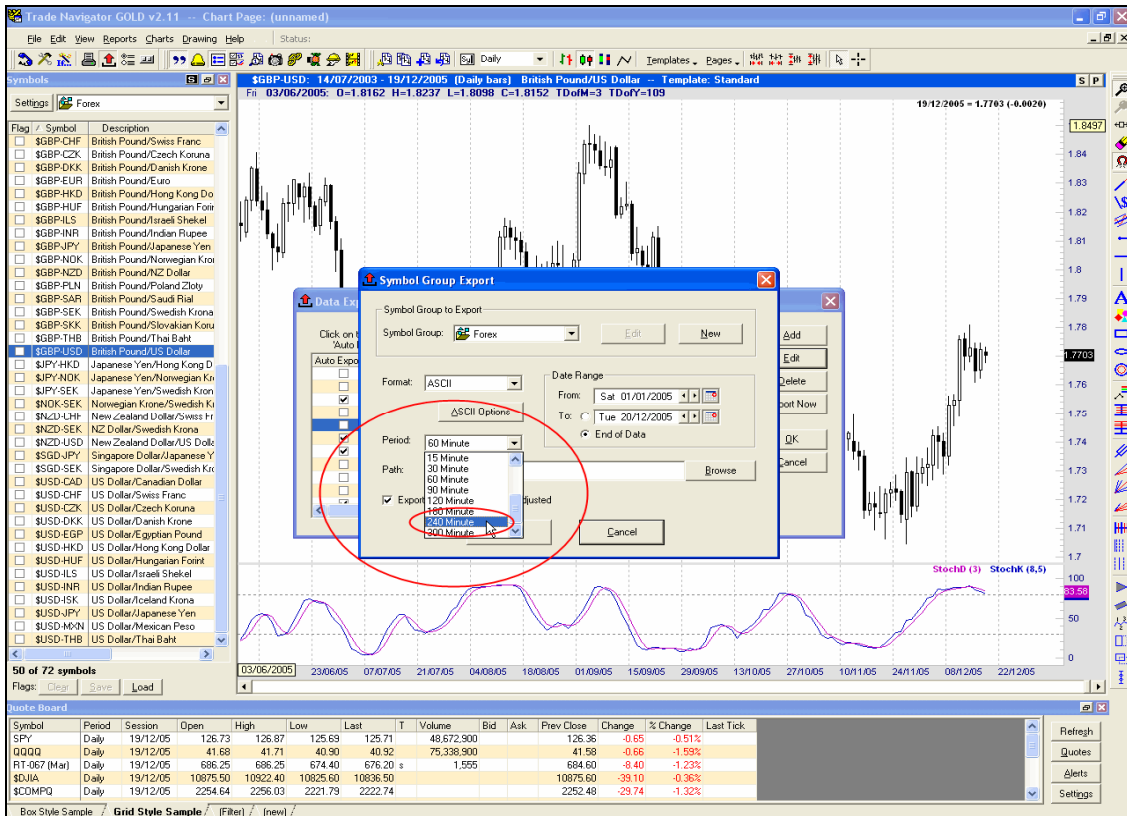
Trade Navigator GOLD v2.11 -- Chart Page: (unnamed)

File Edit View Reports Charts Drawing Help Status:

Daily Templates Pages

Symbols

Settings Forex

| Flag | Symbol | Description |
|---|---|---|
| | $GBP-CHF | British Pound/Swiss Franc |
| | $GBP-CZK | British Pound/Czech Koruna |
| | $GBP-DKK | British Pound/Danish Krone |
| | $GBP-EUR | British Pound/Euro |
| | $GBP-HKD | British Pound/Hong Kong Do |
| | $GBP-HUF | British Pound/Hungarian Forin |
| | $GBP-ILS | British Pound/Israeli Shekel |
| | $GBP-INR | British Pound/Indian Rupee |
| | $GBP-JPY | British Pound/Japanese Yen |
| | $GBP-NOK | British Pound/Norwegian Kro |
| | $GBP-NZD | British Pound/NZ Dollar |
| | $GBP-PLN | British Pound/Poland Zloty |
| | $GBP-SAR | British Pound/Saudi Rial |
| | $GBP-SEK | British Pound/Swedish Krona |
| | $GBP-SKK | British Pound/Slovakian Koru |
| | $GBP-THB | British Pound/Thai Baht |
| | $GBP-USD | British Pound/US Dollar |
| | $JPY-HKD | Japanese Yen/Hong Kong D |
| | $JPY-NOK | Japanese Yen/Norwegian Kr |
| | $JPY-SEK | Japanese Yen/Swedish Kron |
| | $NOK-SEK | Norwegian Krone/Swedish K |
| | $NZD-CHF | New Zealand Dollar/Swiss F |
| | $NZD-SEK | NZ Dollar/Swedish Krona |
| | $NZD-USD | New Zealand Dollar/US Dolla |
| | $SGD-JPY | Singapore Dollar/Japanese Y |
| | $SGD-SEK | Singapore Dollar/Swedish Kr |
| | $USD-CAD | US Dollar/Canadian Dollar |
| | $USD-CHF | US Dollar/Swiss Franc |
| | $USD-CZK | US Dollar/Czech Koruna |
| | $USD-DKK | US Dollar/Danish Krone |
| | $USD-EGP | US Dollar/Egyptian Pound |
| | $USD-HKD | US Dollar/Hong Kong Dollar |
| | $USD-HUF | US Dollar/Hungarian Forint |
| | $USD-ILS | US Dollar/Israeli Shekel |
| | $USD-INR | US Dollar/Indian Rupee |
| | $USD-ISK | US Dollar/Iceland Krona |
| | $USD-JPY | US Dollar/Japanese Yen |
| | $USD-MXN | US Dollar/Mexican Peso |
| | $USD-THB | US Dollar/Thai Baht |

50 of 72 symbols
Flags: Clear Save Load

$GBP-USD: 14/07/2003 - 19/12/2005 (Daily bars) British Pound/US Dollar -- Template: Standard
Fri 03/06/2005: O=1.8162 H=1.8237 L=1.8098 C=1.8152 TDofM=3 TDofY=109
19/12/2005 = 1.7703 (-0.0020)
1.8497 1.84 1.83 1.82 1.81 1.8 1.79 1.78 1.7703 1.76 1.75 1.74 1.73 1.72 1.71 1.7
StochD (3) StochK (8,5)
100 83.58 50 0
03/06/2005 23/06/05 07/07/05 21/07/05 04/08/05 18/08/05 01/09/05 15/09/05 29/09/05 13/10/05 27/10/05 10/11/05 24/11/05 08/12/05 22/12/05

Data Exp
Click on t 'Auto I
Auto Expo
Add Edit Delete port Now OK Cancel

Symbol Group Export
Symbol Group to Export
Symbol Group: Forex Edit New
Format: ASCII
ASCII Options
Date Range
From: Sat 01/01/2005
To: Tue 20/12/2005
End of Data
Period: 60 Minute
15 Minute
30 Minute
60 Minute
90 Minute
120 Minute
180 Minute
240 Minute
300 Minute
Path: Browse
Export djusted
Cancel

Quote Board
| Symbol | Period | Session | Open | High | Low | Last | T | Volume | Bid | Ask | Prev Close | Change | % Change | Last Tick |
|---|---|---|---|---|---|---|---|---|---|---|---|---|---|---|
| SPY | Daily | 19/12/05 | 126.73 | 126.87 | 125.69 | 125.71 | | 48,672,900 | | | 126.36 | -0.65 | -0.51% | |
| QQQQ | Daily | 19/12/05 | 41.68 | 41.71 | 40.90 | 40.92 | | 75,338,900 | | | 41.58 | -0.66 | -1.59% | |
| RT-067 (Mar) | Daily | 19/12/05 | 686.25 | 686.25 | 674.40 | 676.20 | s | 1,555 | | | 684.60 | -8.40 | -1.23% | |
| $DJIA | Daily | 19/12/05 | 10875.50 | 10922.40 | 10825.60 | 10836.50 | | | | | 10875.60 | -39.10 | -0.36% | |
| $COMPQ | Daily | 19/12/05 | 2254.64 | 2256.03 | 2221.79 | 2222.74 | | | | | 2252.48 | -29.74 | -1.32% | |

Refresh Quotes Alerts Settings

Box Style Sample / Grid Style Sample / (Filter) / (new)